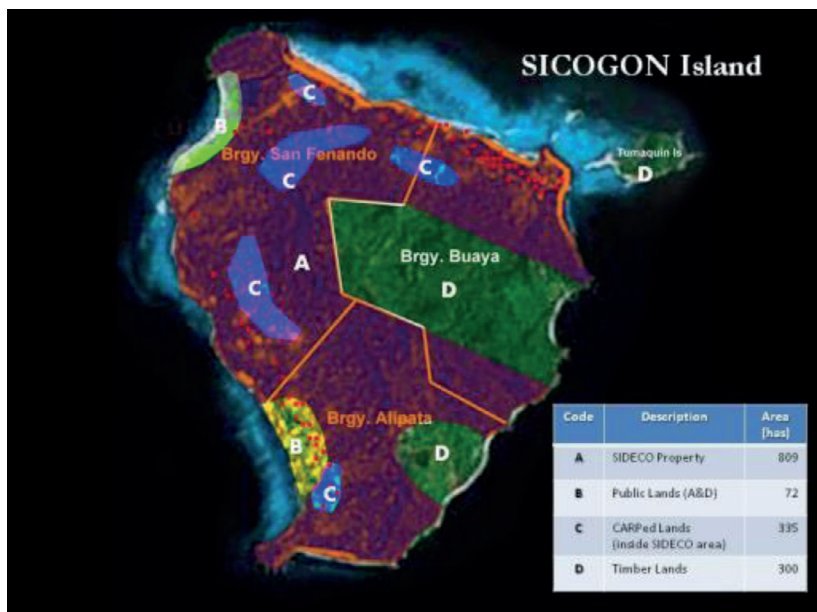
SICOGON Island

C

B

Brgy. San Fenando

C

C

Tumaquin Is

D

Brgy. Buaya

D

A

C

Brgy. Alipata

B

D

C

| Code | Description | Area (has) |
|---|---|---|
| A | SIDECO Property | 809 |
| B | Public Lands (A&D) | 72 |
| C | CARPed Lands (inside SIDECO area) | 335 |
| D | Timber Lands | 300 |